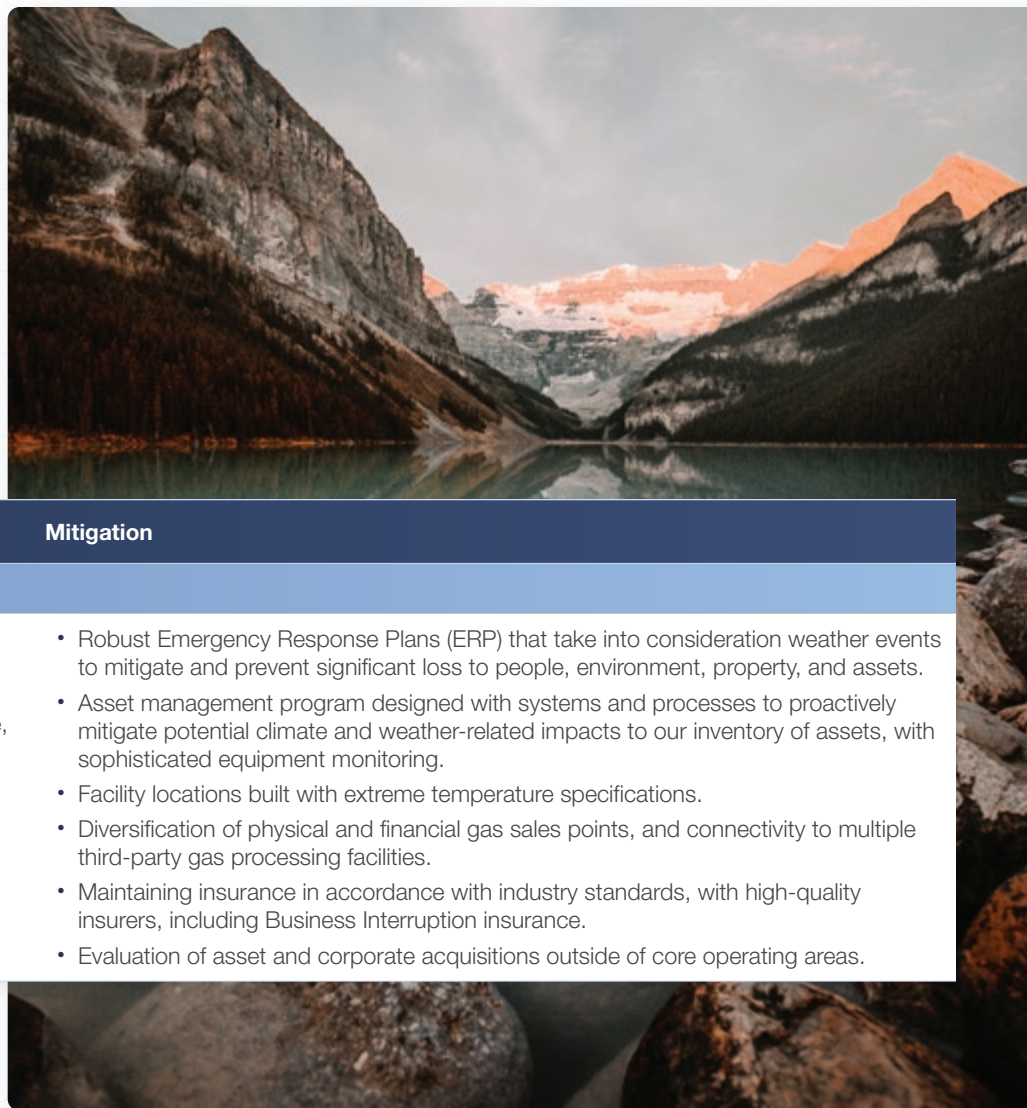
Mitigation

- Robust Emergency Response Plans (ERP) that take into consideration weather events to mitigate and prevent significant loss to people, environment, property, and assets.
- Asset management program designed with systems and processes to proactively mitigate potential climate and weather-related impacts to our inventory of assets, with sophisticated equipment monitoring.
- Facility locations built with extreme temperature specifications.
- Diversification of physical and financial gas sales points, and connectivity to multiple third-party gas processing facilities.
- Maintaining insurance in accordance with industry standards, with high-quality insurers, including Business Interruption insurance.
- Evaluation of asset and corporate acquisitions outside of core operating areas.